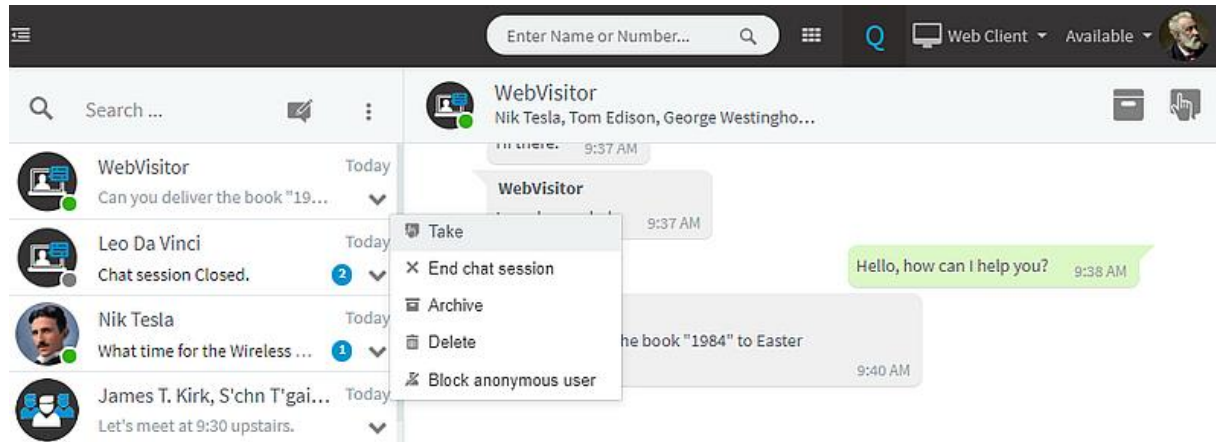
Enter Name or Number...
Q
Web Client
Available

Search ...

WebVisitor
Nik Tesla, Tom Edison, George Westingho...

WebVisitor
Today
Can you deliver the book "19...

Leo Da Vinci
Today
Chat session Closed.
2

Nik Tesla
Today
What time for the Wireless ...
1

James T. Kirk, S'chn T'gai...
Today
Let's meet at 9:30 upstairs.

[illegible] 9:37 AM

WebVisitor
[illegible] 9:37 AM

Take
End chat session
Archive
Delete
Block anonymous user

Hello, how can I help you? 9:38 AM

he book "1984" to Easter
9:40 AM